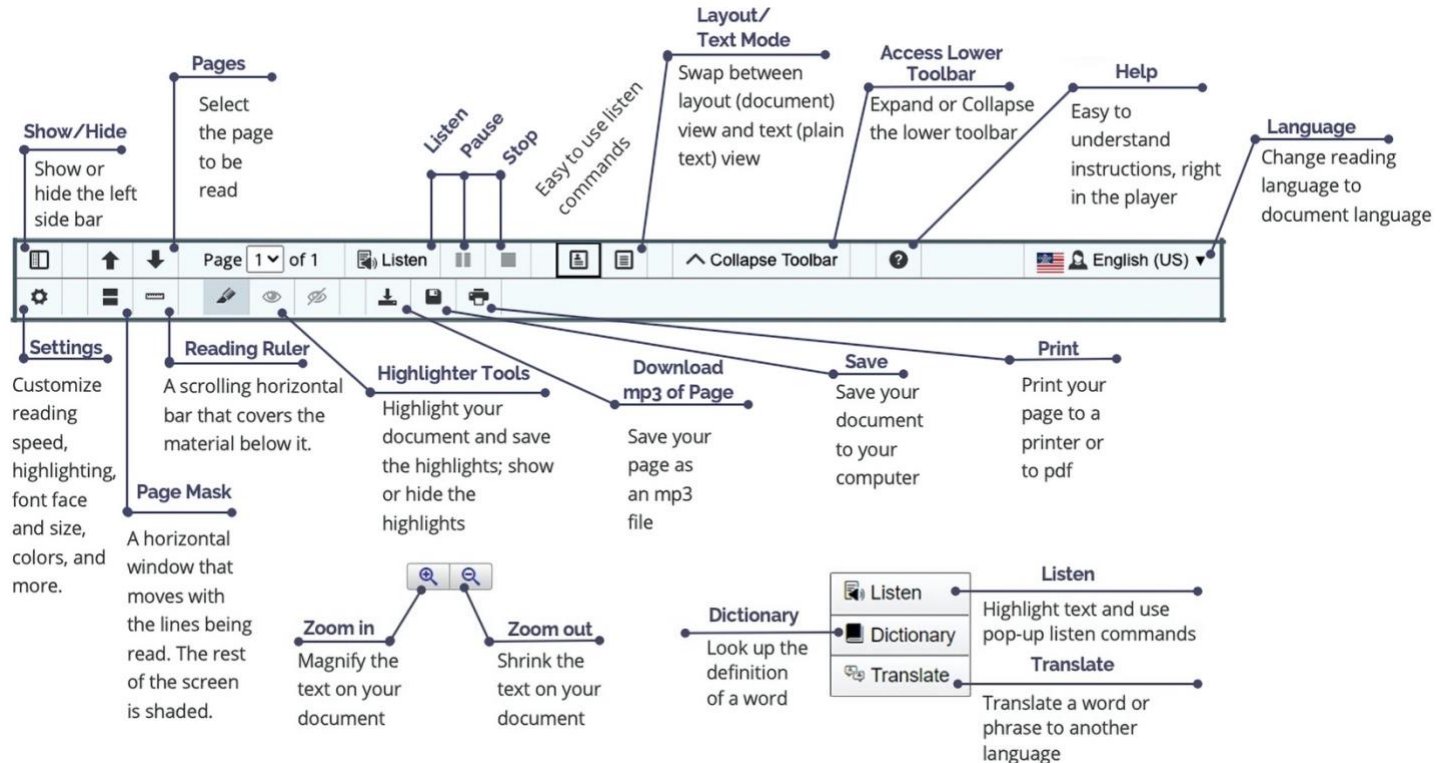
Show/Hide
Show or hide the left side bar

Pages
Select the page to be read

Listen
Pause
Stop

Easy to use listen commands

Layout/ Text Mode
Swap between layout (document) view and text (plain text) view

Access Lower Toolbar
Expand or Collapse the lower toolbar

Help
Easy to understand instructions, right in the player

Language
Change reading language to document language

Page 1 of 1 Listen Collapse Toolbar English (US)

Settings
Customize reading speed, highlighting, font face and size, colors, and more.

Reading Ruler
A scrolling horizontal bar that covers the material below it.

Page Mask
A horizontal window that moves with the lines being read. The rest of the screen is shaded.

Highlighter Tools
Highlight your document and save the highlights; show or hide the highlights

Download mp3 of Page
Save your page as an mp3 file

Save
Save your document to your computer

Print
Print your page to a printer or to pdf

Zoom in
Magnify the text on your document

Zoom out
Shrink the text on your document

Dictionary
Look up the definition of a word

Listen
Dictionary
Translate

Listen
Highlight text and use pop-up listen commands

Translate
Translate a word or phrase to another language